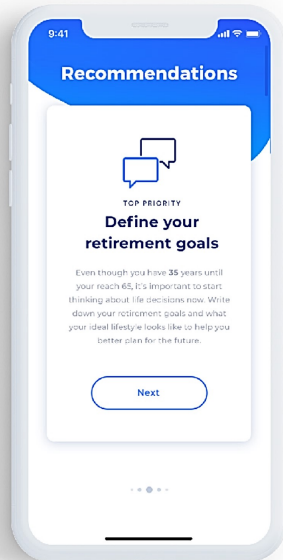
9:41

Recommendations

TOP PRIORITY

Define your retirement goals

Even though you have 35 years until your reach 65, it's important to start thinking about life decisions now. Write down your retirement goals and what your ideal lifestyle looks like to help you better plan for the future.

Next